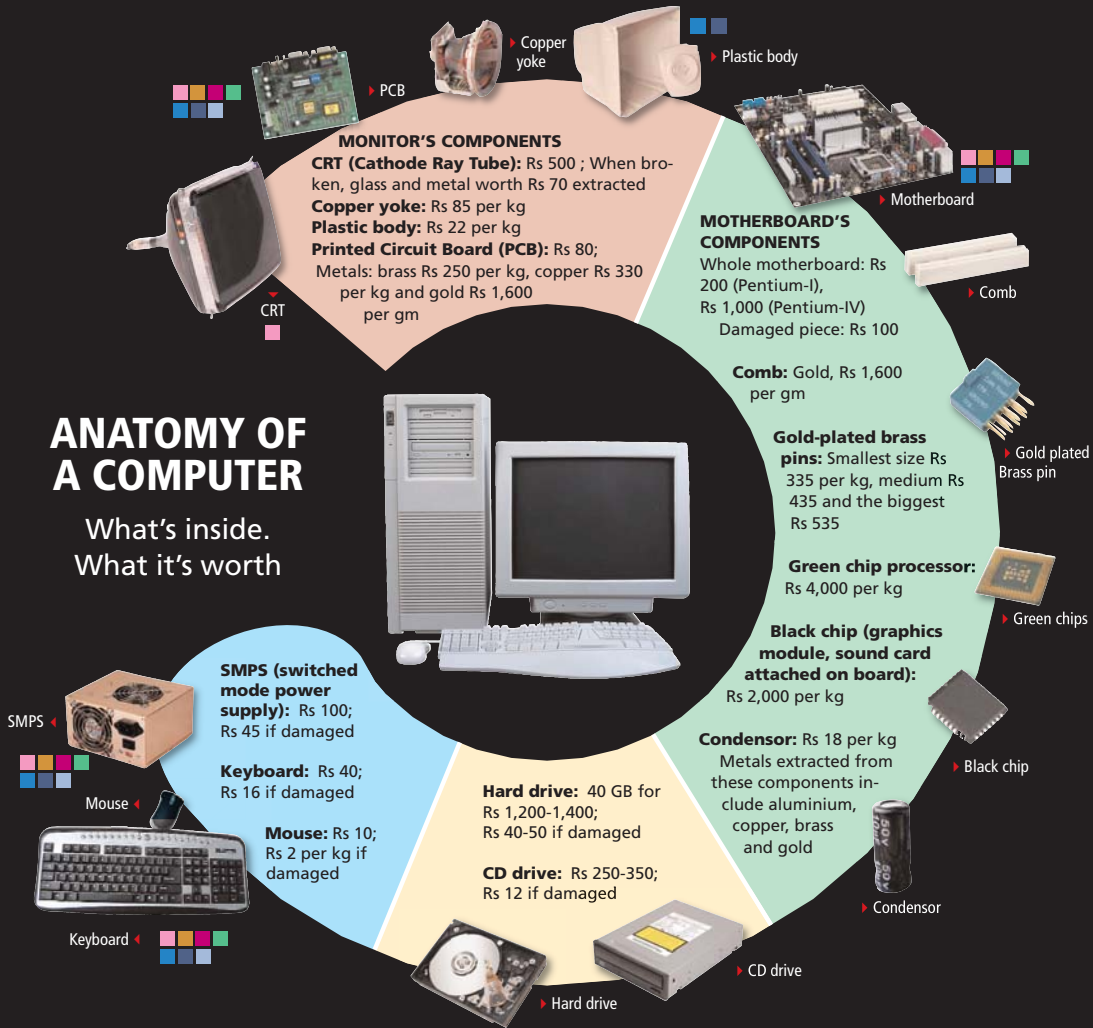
ANATOMY OF A COMPUTER

What's inside. What it's worth

PCB

Copper yoke

Plastic body

CRT

MONITOR'S COMPONENTS
**CRT (Cathode Ray Tube):** Rs 500 ; When broken, glass and metal worth Rs 70 extracted
**Copper yoke:** Rs 85 per kg
**Plastic body:** Rs 22 per kg
**Printed Circuit Board (PCB):** Rs 80; Metals: brass Rs 250 per kg, copper Rs 330 per kg and gold Rs 1,600 per gm

Motherboard

MOTHERBOARD'S COMPONENTS
Whole motherboard: Rs 200 (Pentium-I), Rs 1,000 (Pentium-IV)
Damaged piece: Rs 100

Comb

**Comb:** Gold, Rs 1,600 per gm

Gold plated Brass pin

**Gold-plated brass pins:** Smallest size Rs 335 per kg, medium Rs 435 and the biggest Rs 535

**Green chip processor:** Rs 4,000 per kg

Green chips

**Black chip (graphics module, sound card attached on board):** Rs 2,000 per kg

Black chip

**Condensor:** Rs 18 per kg
Metals extracted from these components include aluminium, copper, brass and gold

Condensor

SMPS

**SMPS (switched mode power supply):** Rs 100; Rs 45 if damaged

**Keyboard:** Rs 40; Rs 16 if damaged

Mouse

**Mouse:** Rs 10; Rs 2 per kg if damaged

Keyboard

**Hard drive:** 40 GB for Rs 1,200-1,400; Rs 40-50 if damaged

**CD drive:** Rs 250-350; Rs 12 if damaged

CD drive

Hard drive